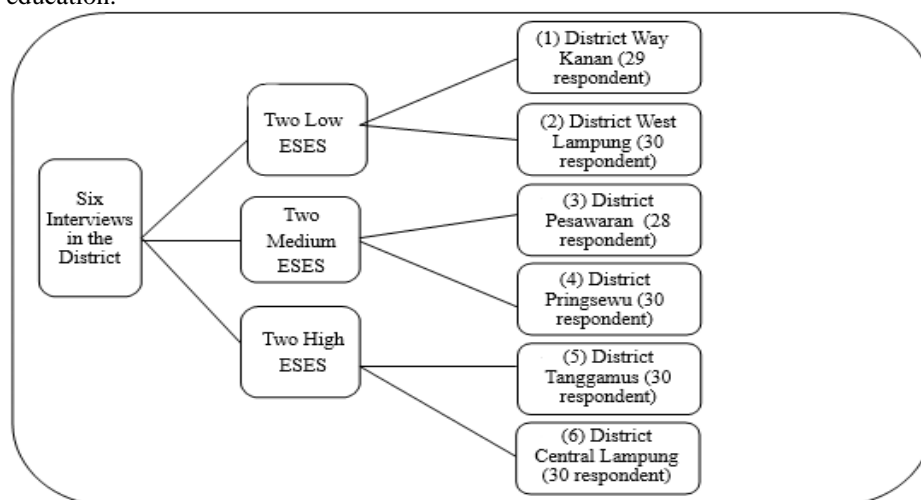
education.

Six Interviews in the District

Two Low ESES

Two Medium ESES

Two High ESES

(1) District Way Kanan (29 respondent)

(2) District West Lampung (30 respondent)

(3) District Pesawaran (28 respondent)

(4) District Pringsewu (30 respondent)

(5) District Tanggamus (30 respondent)

(6) District Central Lampung (30 respondent)